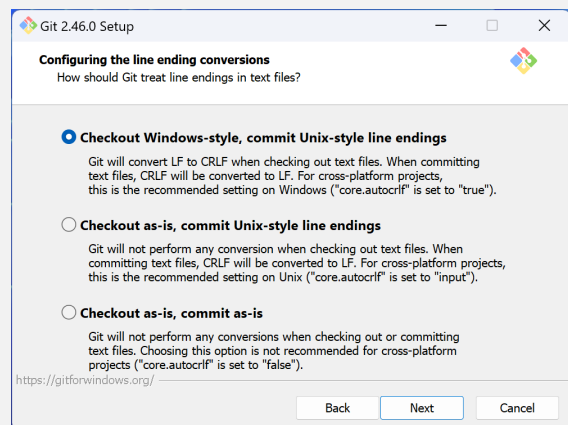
Git 2.46.0 Setup

Configuring the line ending conversions
How should Git treat line endings in text files?

Checkout Windows-style, commit Unix-style line endings

Git will convert LF to CRLF when checking out text files. When committing text files, CRLF will be converted to LF. For cross-platform projects, this is the recommended setting on Windows ("core.autocrlf" is set to "true").

Checkout as-is, commit Unix-style line endings

Git will not perform any conversion when checking out text files. When committing text files, CRLF will be converted to LF. For cross-platform projects, this is the recommended setting on Unix ("core.autocrlf" is set to "input").

Checkout as-is, commit as-is

Git will not perform any conversions when checking out or committing text files. Choosing this option is not recommended for cross-platform projects ("core.autocrlf" is set to "false").

https://gitforwindows.org/

Back Next Cancel